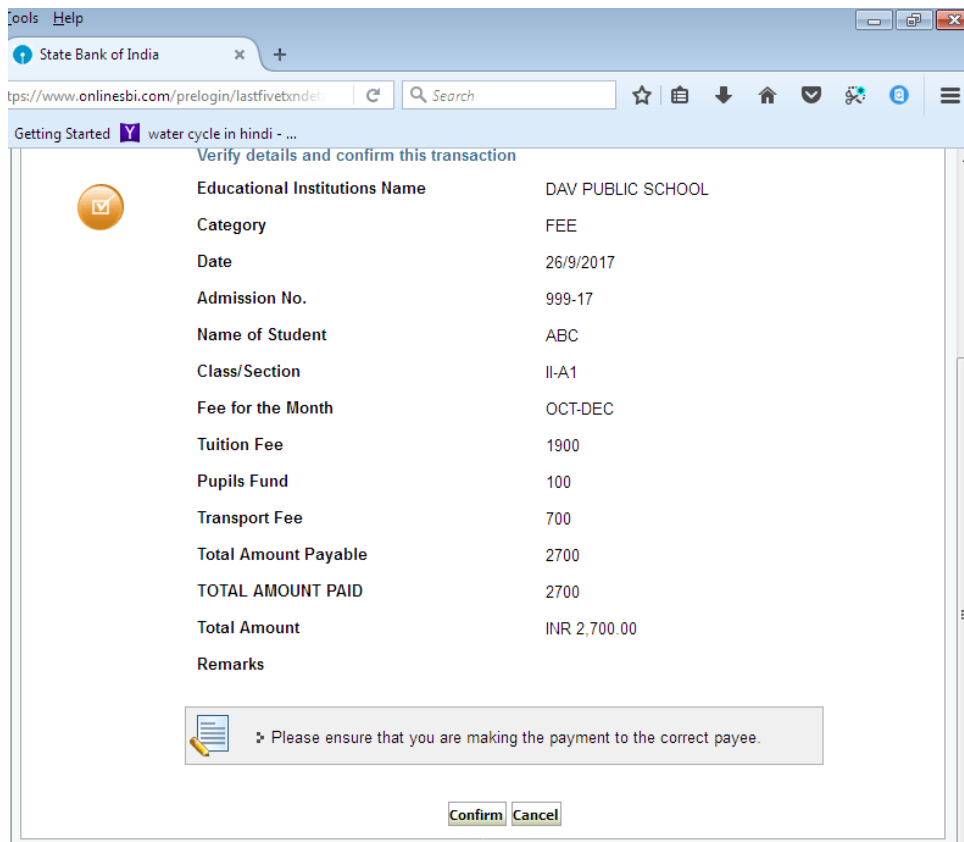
Tools Help

State Bank of India ×  +

tps://www.onlinesbi.com/prelogin/lastfivetxndet  Search

Getting Started  water cycle in hindi - ...

Verify details and confirm this transaction

| Educational Institutions Name | DAV PUBLIC SCHOOL |
|---|---|
| Category | FEE |
| Date | 26/9/2017 |
| Admission No. | 999-17 |
| Name of Student | ABC |
| Class/Section | II-A1 |
| Fee for the Month | OCT-DEC |
| Tuition Fee | 1900 |
| Pupils Fund | 100 |
| Transport Fee | 700 |
| Total Amount Payable | 2700 |
| TOTAL AMOUNT PAID | 2700 |
| Total Amount | INR 2,700.00 |
| Remarks | |

Please ensure that you are making the payment to the correct payee.

Confirm Cancel